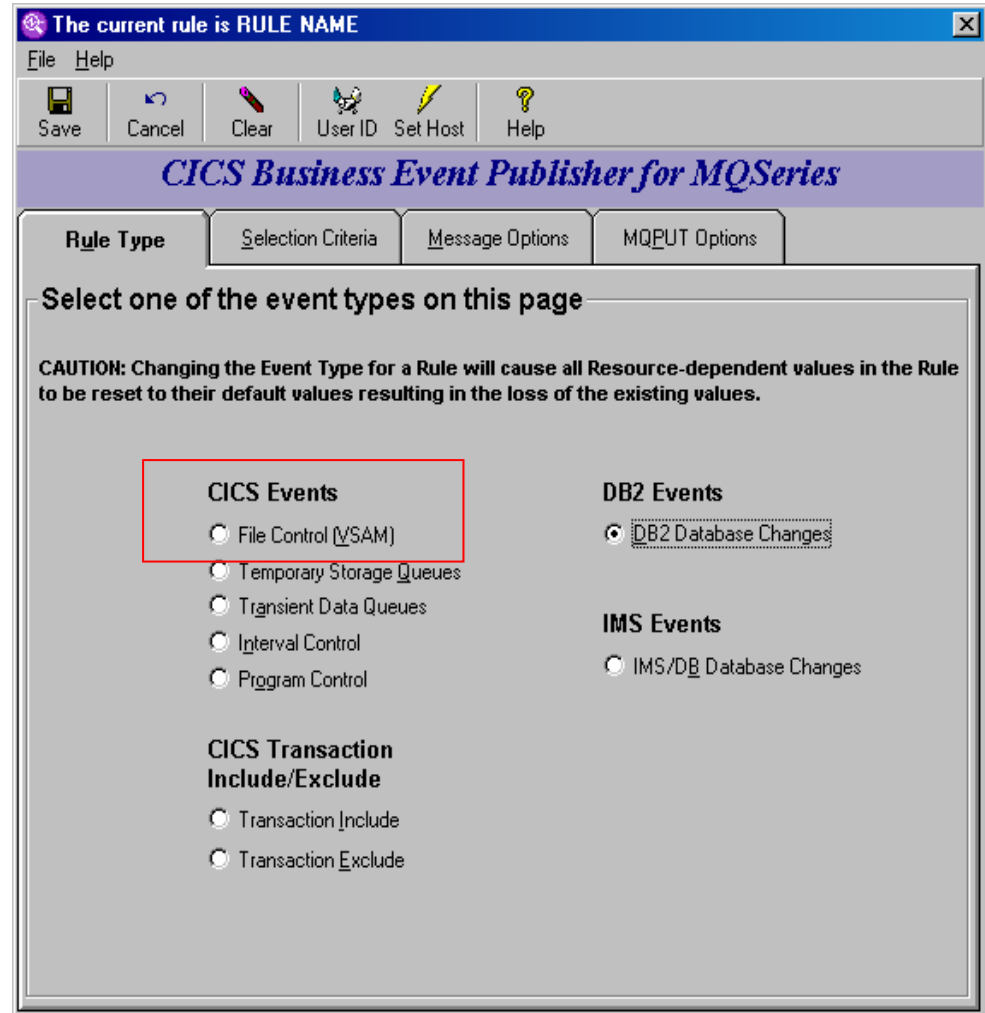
The current rule is RULE NAME

File Help

Save Cancel Clear User ID Set Host Help

CICS Business Event Publisher for MQSeries

Rule Type | Selection Criteria | Message Options | MQPUT Options

Select one of the event types on this page

CAUTION: Changing the Event Type for a Rule will cause all Resource-dependent values in the Rule to be reset to their default values resulting in the loss of the existing values.

CICS Events
File Control (VSAM)
Temporary Storage Queues
Transient Data Queues
Interval Control
Program Control

CICS Transaction Include/Exclude
Transaction Include
Transaction Exclude

DB2 Events
DB2 Database Changes

IMS Events
IMS/DB Database Changes